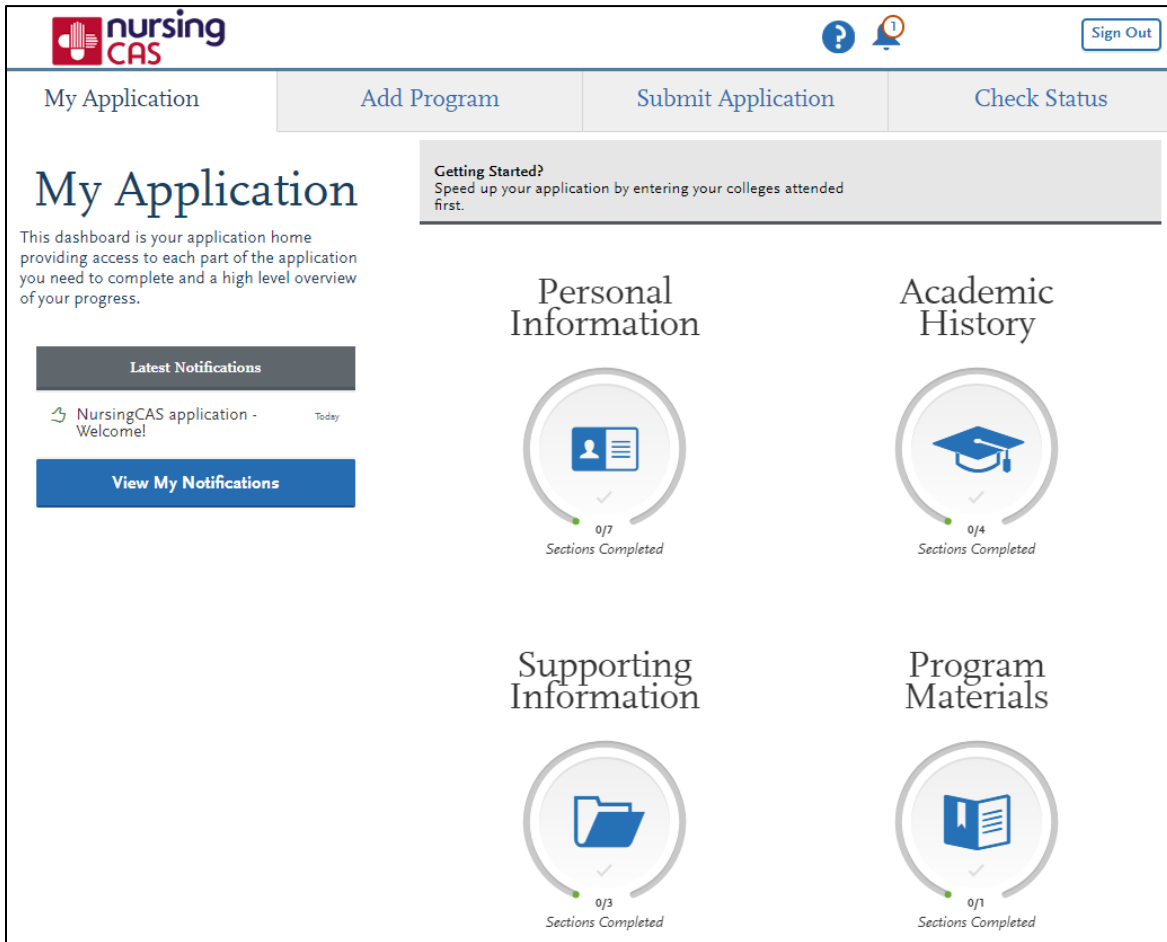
nursing CAS

1

Sign Out

My Application

Add Program

Submit Application

Check Status

My Application

This dashboard is your application home providing access to each part of the application you need to complete and a high level overview of your progress.

Latest Notifications

NursingCAS application - Welcome! Today

View My Notifications

Getting Started?
Speed up your application by entering your colleges attended first.

Personal Information

0/7
Sections Completed

Academic History

0/4
Sections Completed

Supporting Information

0/3
Sections Completed

Program Materials

0/1
Sections Completed